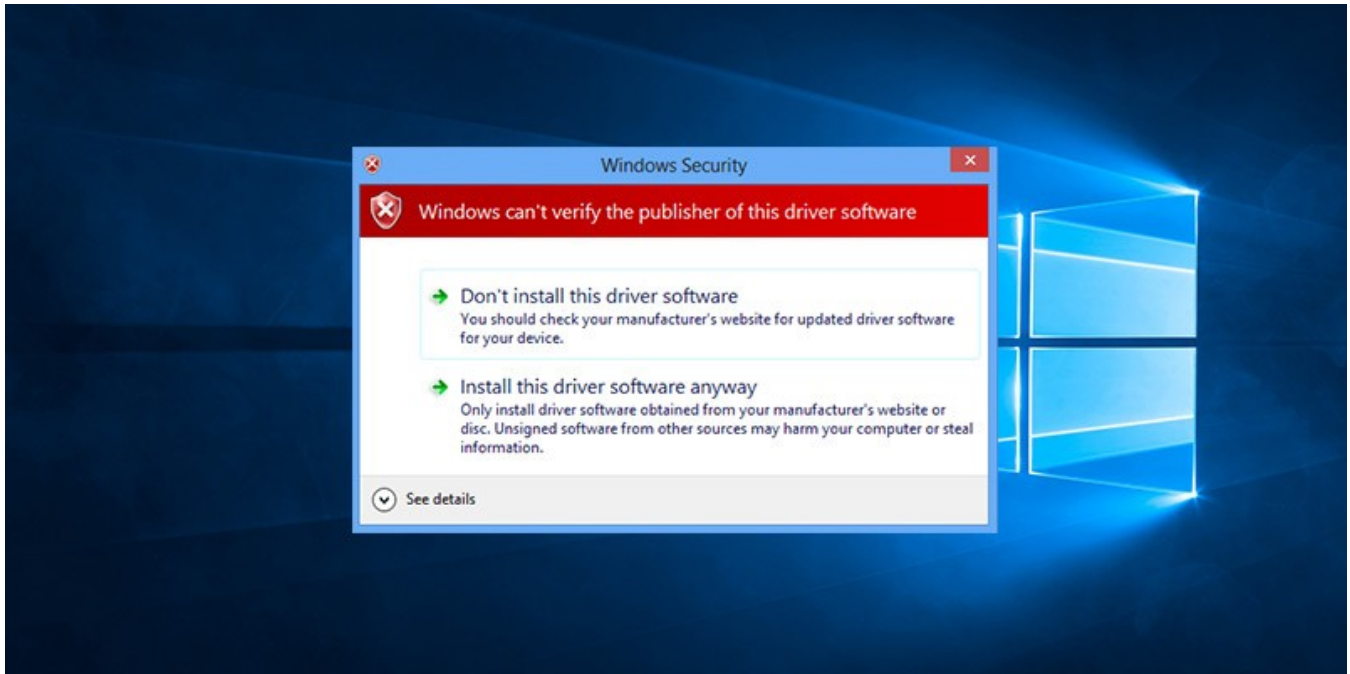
Windows Security

Windows can't verify the publisher of this driver software

→ Don't install this driver software
You should check your manufacturer's website for updated driver software for your device.

→ Install this driver software anyway
Only install driver software obtained from your manufacturer's website or disc. Unsigned software from other sources may harm your computer or steal information.

See details